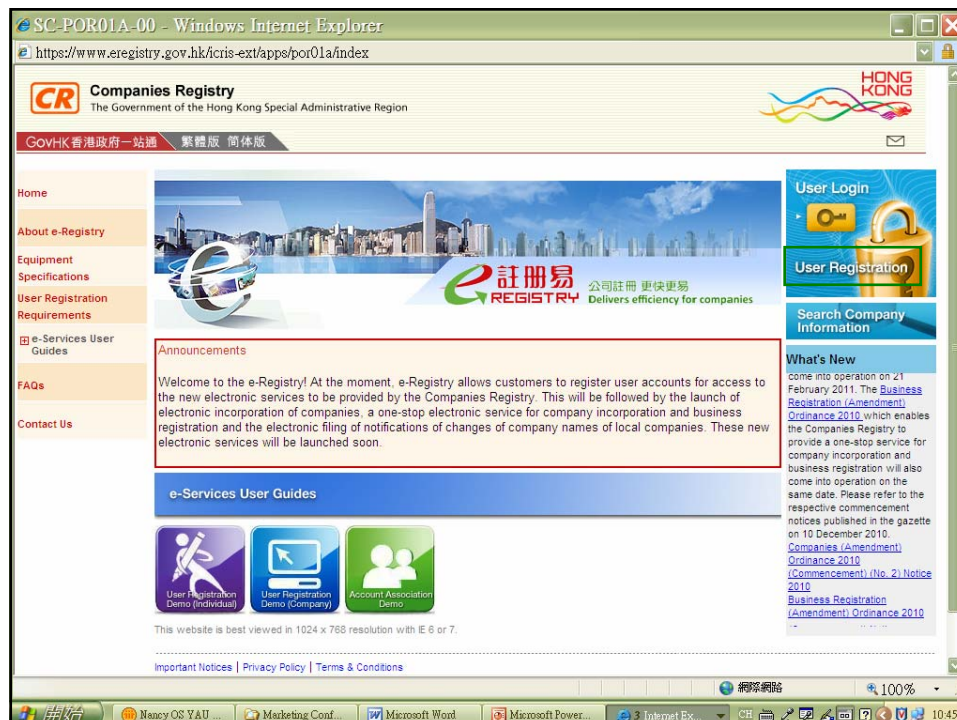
SC-POR01A-00 - Windows Internet Explorer

https://www.eregistry.gov.hk/icris-ext/apps/por01a/index

CR Companies Registry
The Government of the Hong Kong Special Administrative Region

HONG KONG

GovHK 香港政府一站通 繁體版 簡体版

Home

About e-Registry

Equipment Specifications

User Registration Requirements

e-Services User Guides

FAQs

Contact Us

e註冊易 REGISTRY 公司註冊 更快更易 Delivers efficiency for companies

User Login

User Registration

Search Company Information

What's New

come into operation on 21 February 2011. The Business Registration (Amendment) Ordinance 2010 which enables the Companies Registry to provide a one-stop service for company incorporation and business registration will also come into operation on the same date. Please refer to the respective commencement notices published in the gazette on 10 December 2010.
Companies (Amendment) Ordinance 2010 (Commencement) (No. 2) Notice 2010
Business Registration (Amendment) Ordinance 2010

Announcements

Welcome to the e-Registry! At the moment, e-Registry allows customers to register user accounts for access to the new electronic services to be provided by the Companies Registry. This will be followed by the launch of electronic incorporation of companies, a one-stop electronic service for company incorporation and business registration and the electronic filing of notifications of changes of company names of local companies. These new electronic services will be launched soon.

e-Services User Guides

User Registration Demo (Individual)

User Registration Demo (Company)

Account Association Demo

This website is best viewed in 1024 x 768 resolution with IE 6 or 7.

Important Notices | Privacy Policy | Terms & Conditions

網際網路

100%

開始

Nancy OS YAU ...

Marketing Conf...

Microsoft Word

Microsoft Power...

3 Internet Ex...

CH

10:45